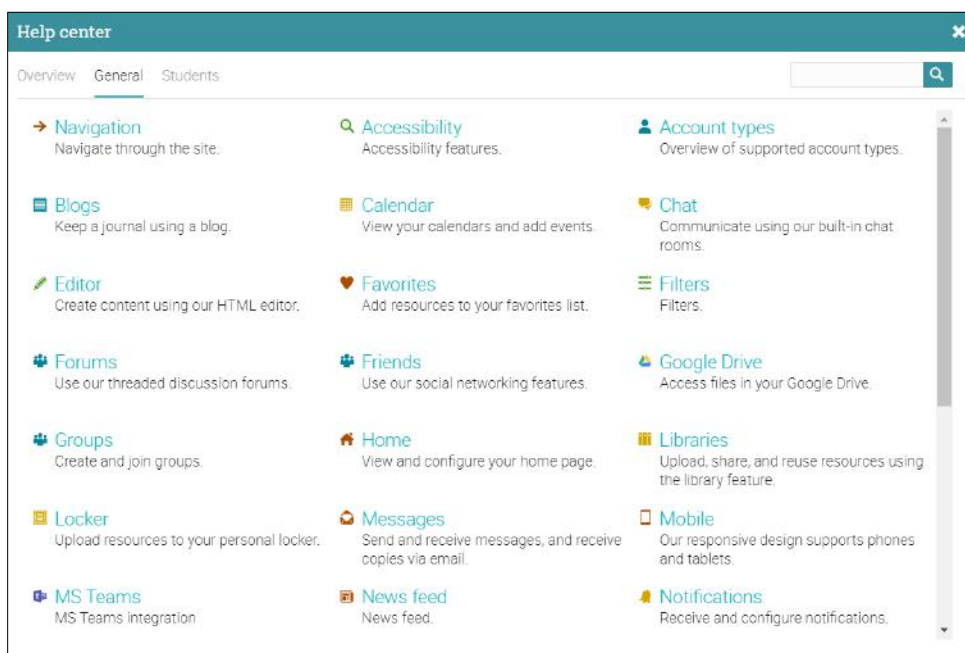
Help center

Overview General Students

Navigation
Navigate through the site.

Accessibility
Accessibility features.

Account types
Overview of supported account types.

Blogs
Keep a journal using a blog.

Calendar
View your calendars and add events.

Chat
Communicate using our built-in chat rooms.

Editor
Create content using our HTML editor.

Favorites
Add resources to your favorites list.

Filters
Filters.

Forums
Use our threaded discussion forums.

Friends
Use our social networking features.

Google Drive
Access files in your Google Drive.

Groups
Create and join groups.

Home
View and configure your home page.

Libraries
Upload, share, and reuse resources using the library feature.

Locker
Upload resources to your personal locker.

Messages
Send and receive messages, and receive copies via email.

Mobile
Our responsive design supports phones and tablets.

MS Teams
MS Teams integration

News feed
News feed.

Notifications
Receive and configure notifications.